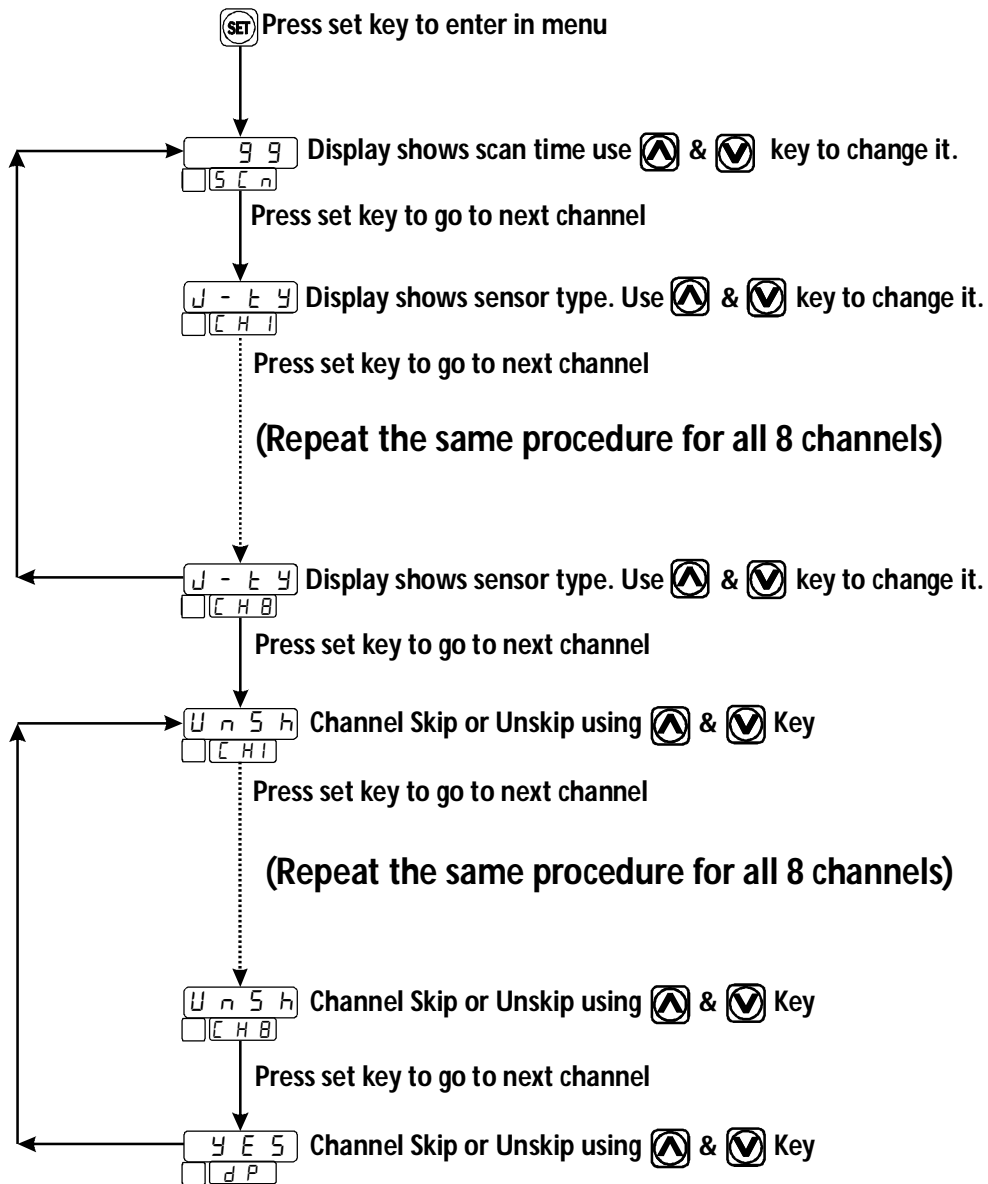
SET Press set key to enter in menu

99 Display shows scan time use & key to change it.
SCn

Press set key to go to next channel

J-tY Display shows sensor type. Use & key to change it.
CH1

Press set key to go to next channel

(Repeat the same procedure for all 8 channels)

J-tY Display shows sensor type. Use & key to change it.
CH8

Press set key to go to next channel

UnSh Channel Skip or Unskip using & Key
CH1

Press set key to go to next channel

(Repeat the same procedure for all 8 channels)

UnSh Channel Skip or Unskip using & Key
CH8

Press set key to go to next channel

YES Channel Skip or Unskip using & Key
dP